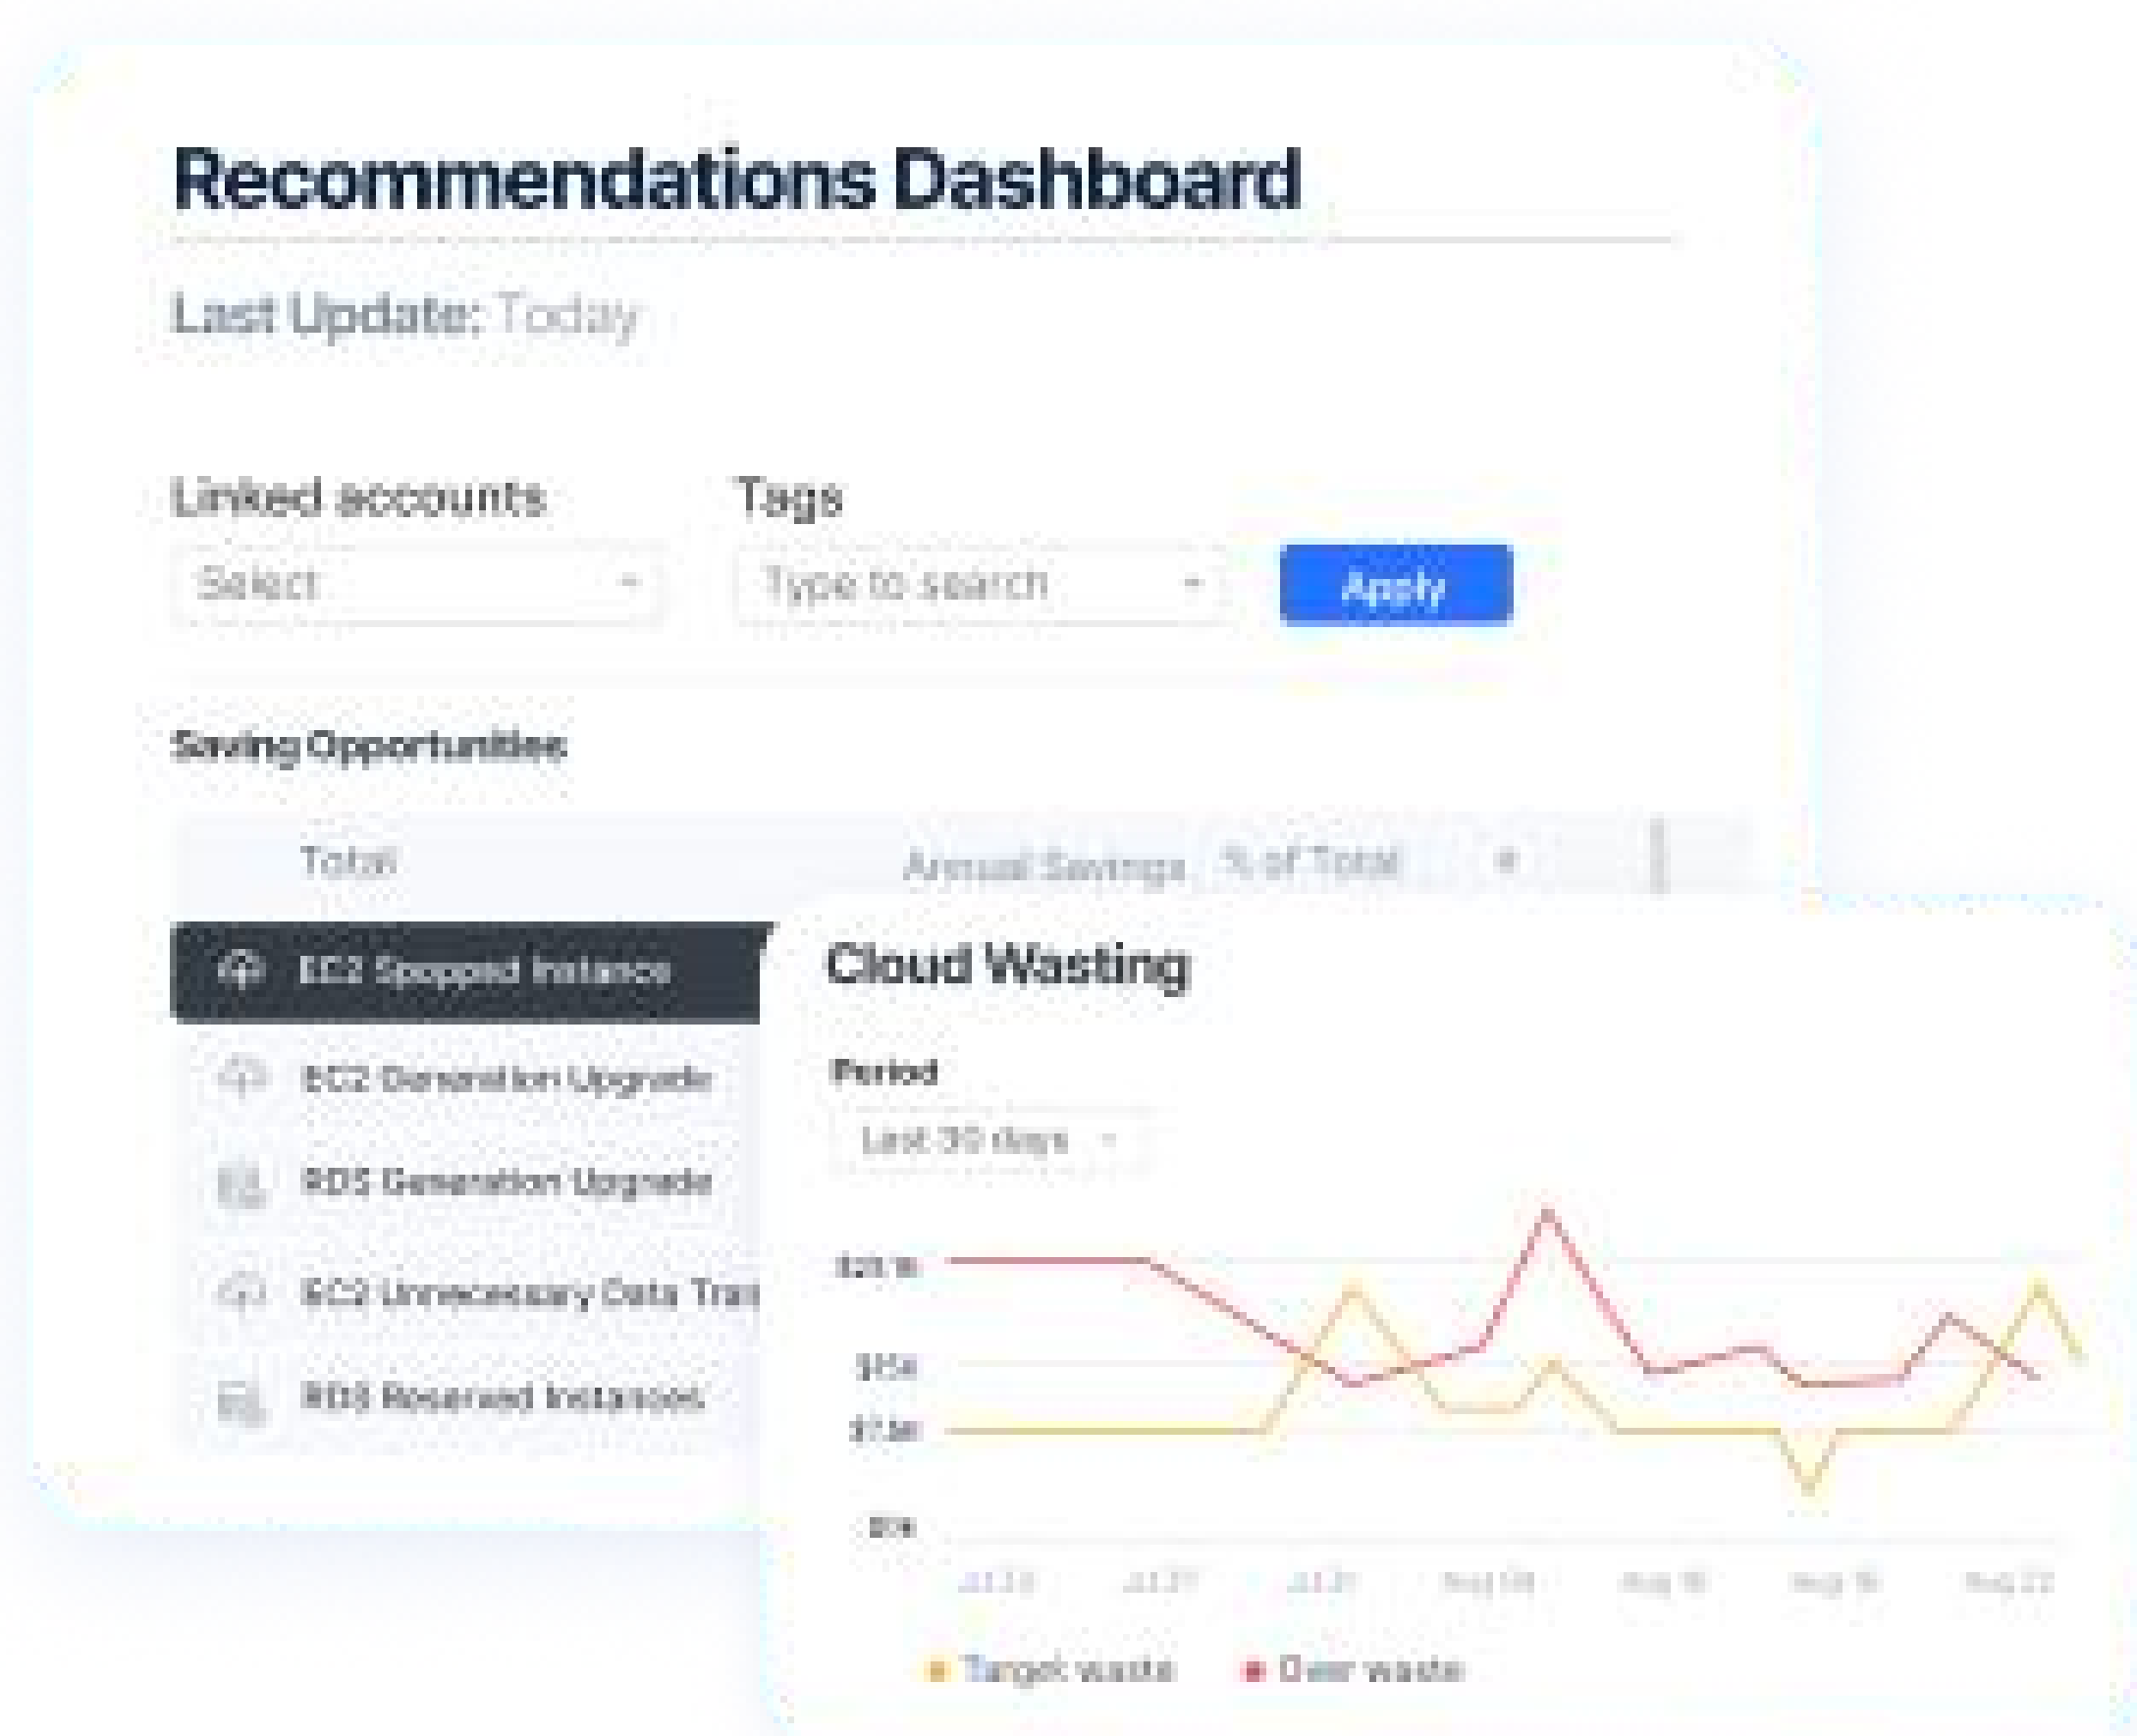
Recommendations Dashboard

Last Update: Today

Linked accounts

Select

Tags

Type to search

Apply

Saving Opportunities

| Total | Annual Savings | % of Total | # |
|---|---|---|---|
| EC2 Stopped Instance | | | |
| EC2 Generation Upgrade | | | |
| RDS Generation Upgrade | | | |
| EC2 Unnecessary Data Tra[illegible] | | | |
| RDS Reserved Instances | | | |

Cloud Wasting

Period

Last 30 days

$22.5k
$15k
$7.5k
$0k

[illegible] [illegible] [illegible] Aug 04 Aug 10 Aug 16 Aug 22

Target waste Over waste